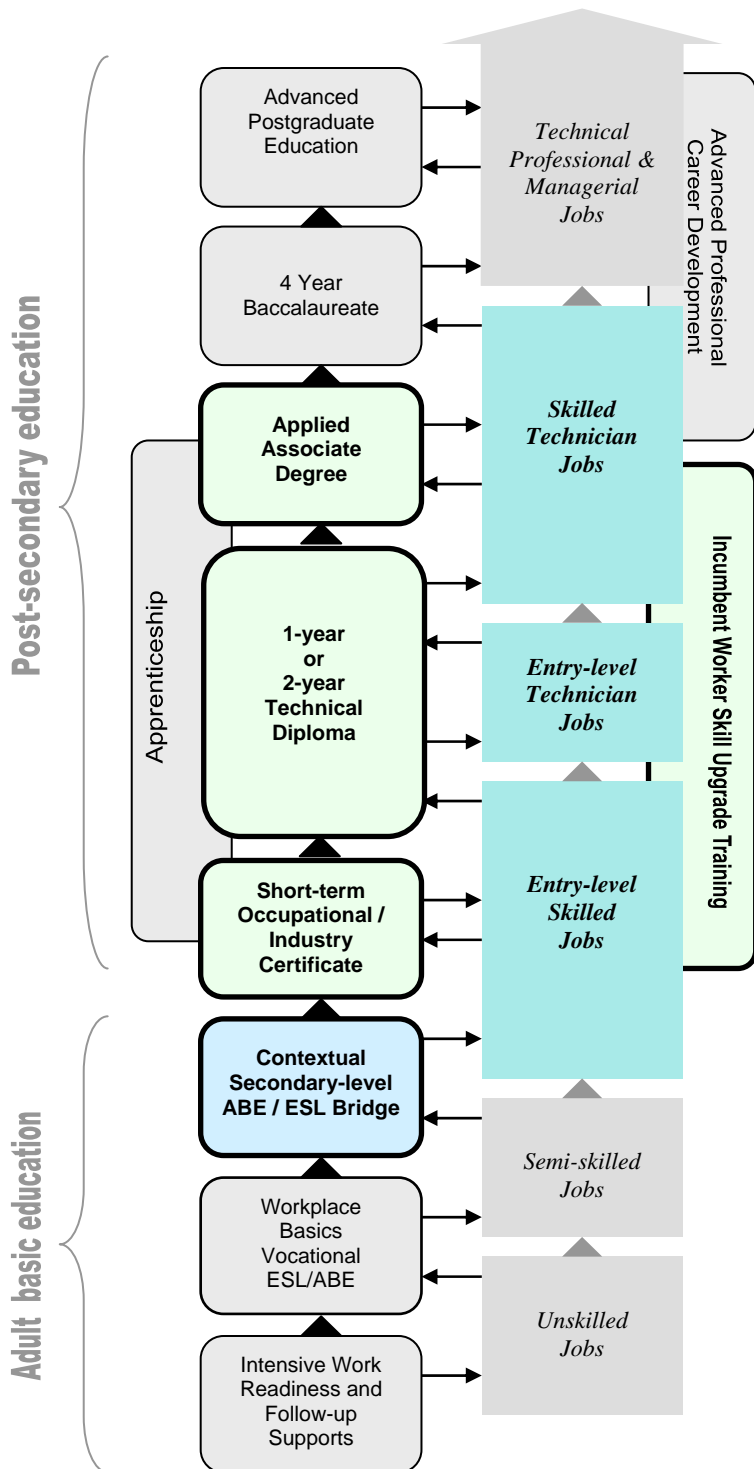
Post-secondary education

Adult basic education

Apprenticeship

Advanced Postgraduate Education

4 Year Baccalaureate

Applied Associate Degree

1-year or 2-year Technical Diploma

Short-term Occupational / Industry Certificate

Contextual Secondary-level ABE / ESL Bridge

Workplace Basics Vocational ESL/ABE

Intensive Work Readiness and Follow-up Supports

Technical Professional & Managerial Jobs

Skilled Technician Jobs

Entry-level Technician Jobs

Entry-level Skilled Jobs

Semi-skilled Jobs

Unskilled Jobs

Advanced Professional Career Development

Incumbent Worker Skill Upgrade Training